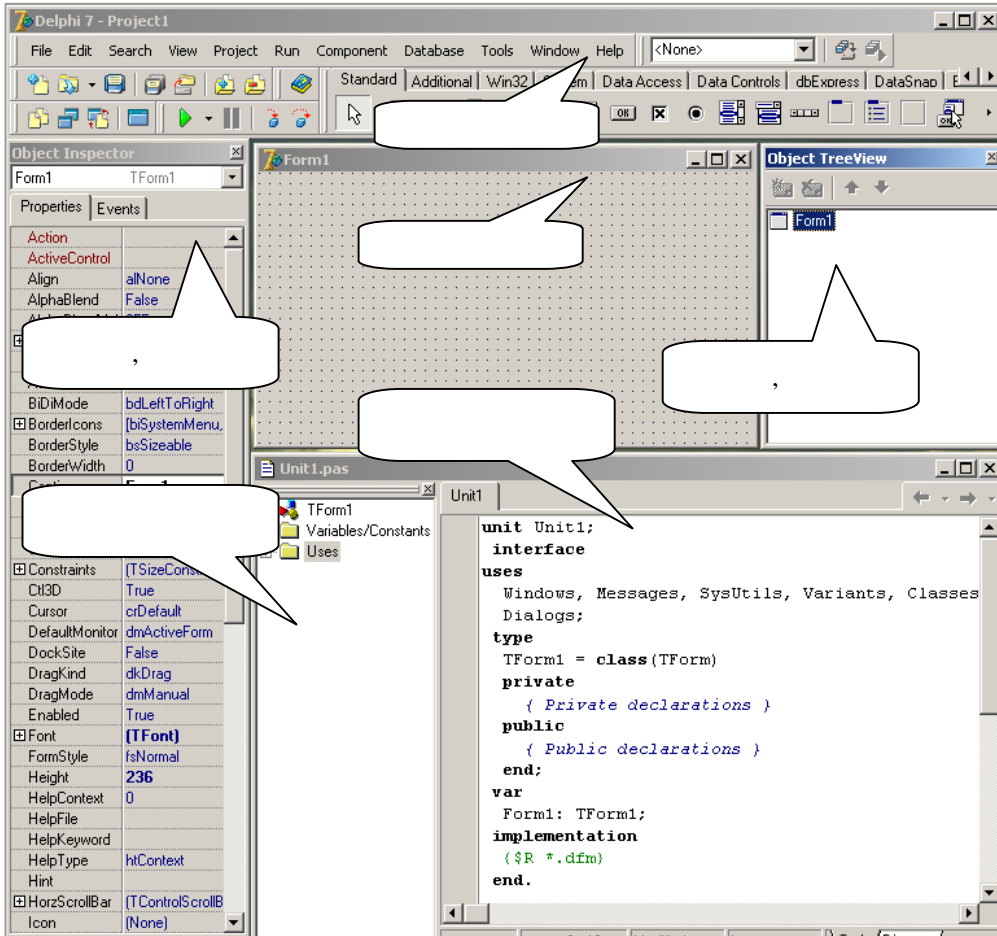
Delphi 7 - Project1

File Edit Search View Project Run Component Database Tools Window Help <None>

Standard Additional Win32 System Data Access Data Controls dbExpress DataSnap

Object Inspector
Form1 TForm1
Properties Events

| | |
|---|---|
| Action | |
| ActiveControl | |
| Align | alNone |
| AlphaBlend | False |
| BiDiMode | bdLeftToRight |
| ⊞BorderIcons | [biSystemMenu, |
| BorderStyle | bsSizeable |
| BorderWidth | 0 |
| ⊞Constraints | (TSizeConst |
| Ctl3D | True |
| Cursor | crDefault |
| DefaultMonitor | dmActiveForm |
| DockSite | False |
| DragKind | dkDrag |
| DragMode | dmManual |
| Enabled | True |
| ⊞Font | (TFont) |
| FormStyle | fsNormal |
| Height | 236 |
| HelpContext | 0 |
| HelpFile | |
| HelpKeyword | |
| HelpType | htContext |
| Hint | |
| ⊞HorzScrollBar | (TControlScrollB |
| Icon | (None) |

,

Form1

Object TreeView
Form1

,

Unit1.pas
TForm1
Variables/Constants
Uses

Unit1

unit Unit1;
interface
uses
Windows, Messages, SysUtils, Variants, Classes
Dialogs;
type
TForm1 = class(TForm)
private
{ Private declarations }
public
{ Public declarations }
end;
var
Form1: TForm1;
implementation
{$R *.dfm}
end.